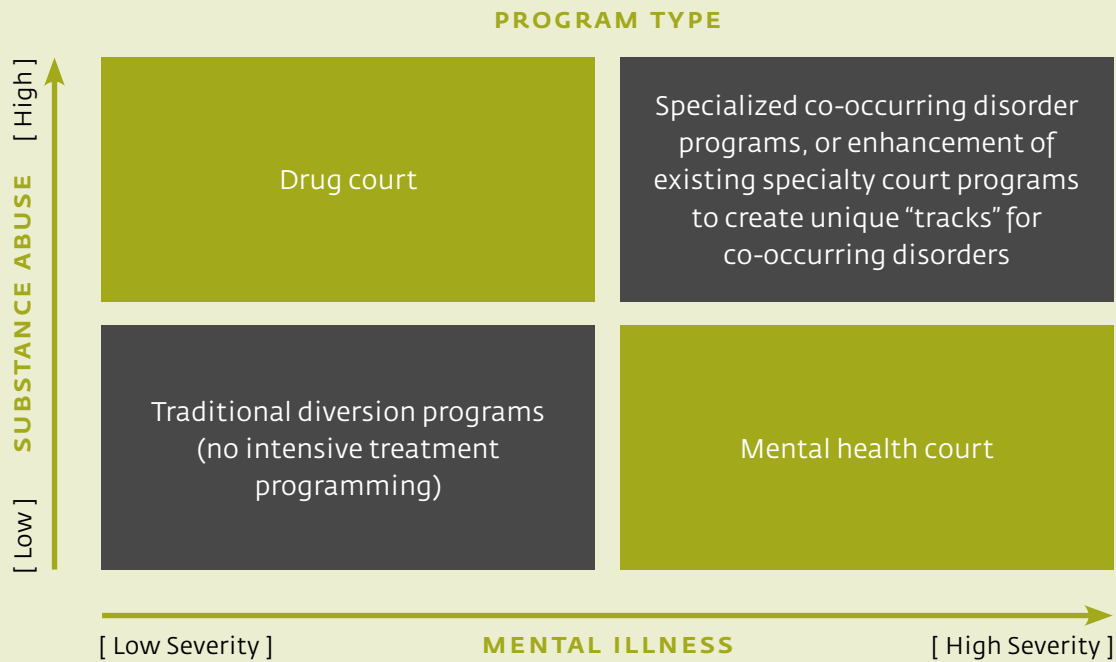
PROGRAM TYPE

[ High ]

SUBSTANCE ABUSE

[ Low ]

Drug court

Specialized co-occurring disorder programs, or enhancement of existing specialty court programs to create unique “tracks” for co-occurring disorders

Traditional diversion programs (no intensive treatment programming)

Mental health court

[ Low Severity ]

MENTAL ILLNESS

[ High Severity ]